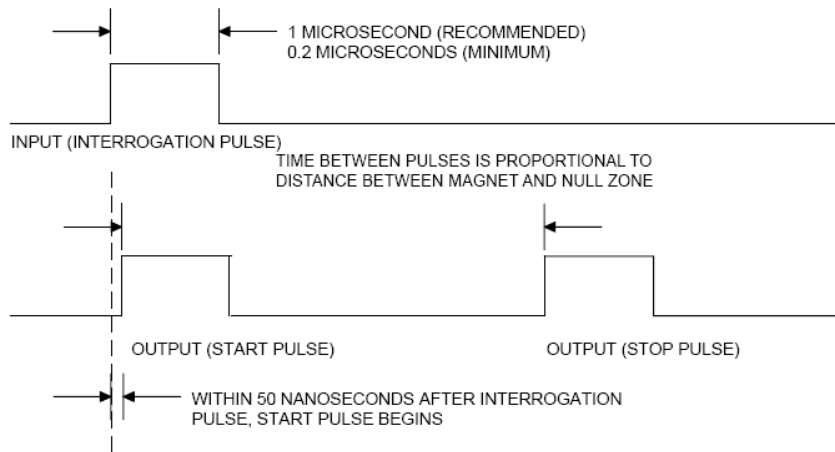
1 MICROSECOND (RECOMMENDED)
0.2 MICROSECONDS (MINIMUM)

INPUT (INTERROGATION PULSE)

TIME BETWEEN PULSES IS PROPORTIONAL TO DISTANCE BETWEEN MAGNET AND NULL ZONE

OUTPUT (START PULSE)

OUTPUT (STOP PULSE)

WITHIN 50 NANOSECONDS AFTER INTERROGATION PULSE, START PULSE BEGINS